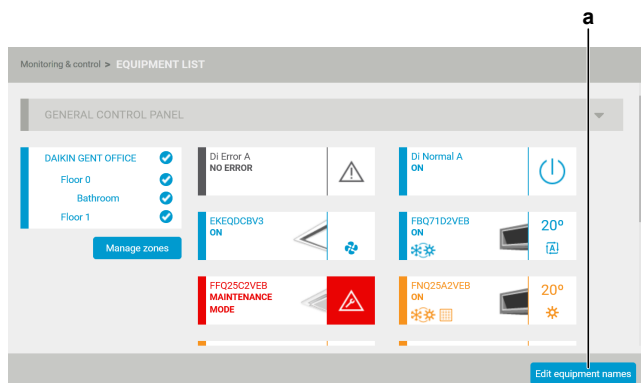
a

Monitoring & control > EQUIPMENT LIST

GENERAL CONTROL PANEL

DAIKIN GENT OFFICE
Floor 0
Bathroom
Floor 1

Manage zones

Di Error A
NO ERROR

Di Normal A
ON

EKEQDCBV3
ON

FBQ71D2VEB
ON
20º

FFQ25C2VEB
MAINTENANCE MODE

FNQ25A2VEB
ON
20º

Edit equipment names